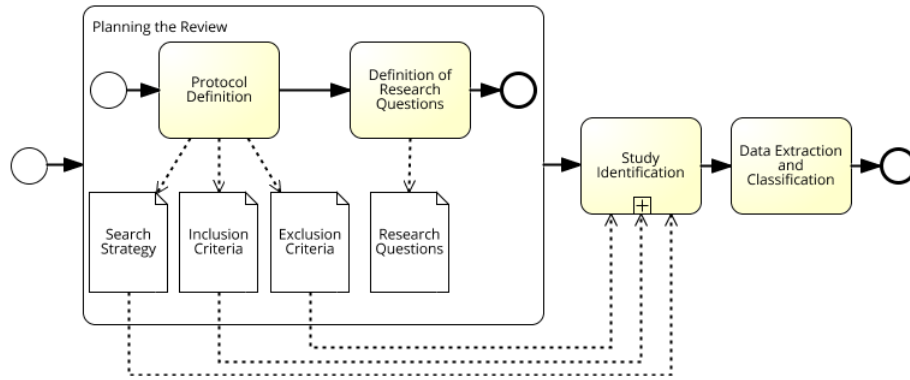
Planning the Review

Protocol Definition

Definition of Research Questions

Search Strategy

Inclusion Criteria

Exclusion Criteria

Research Questions

Study Identification

Data Extraction and Classification